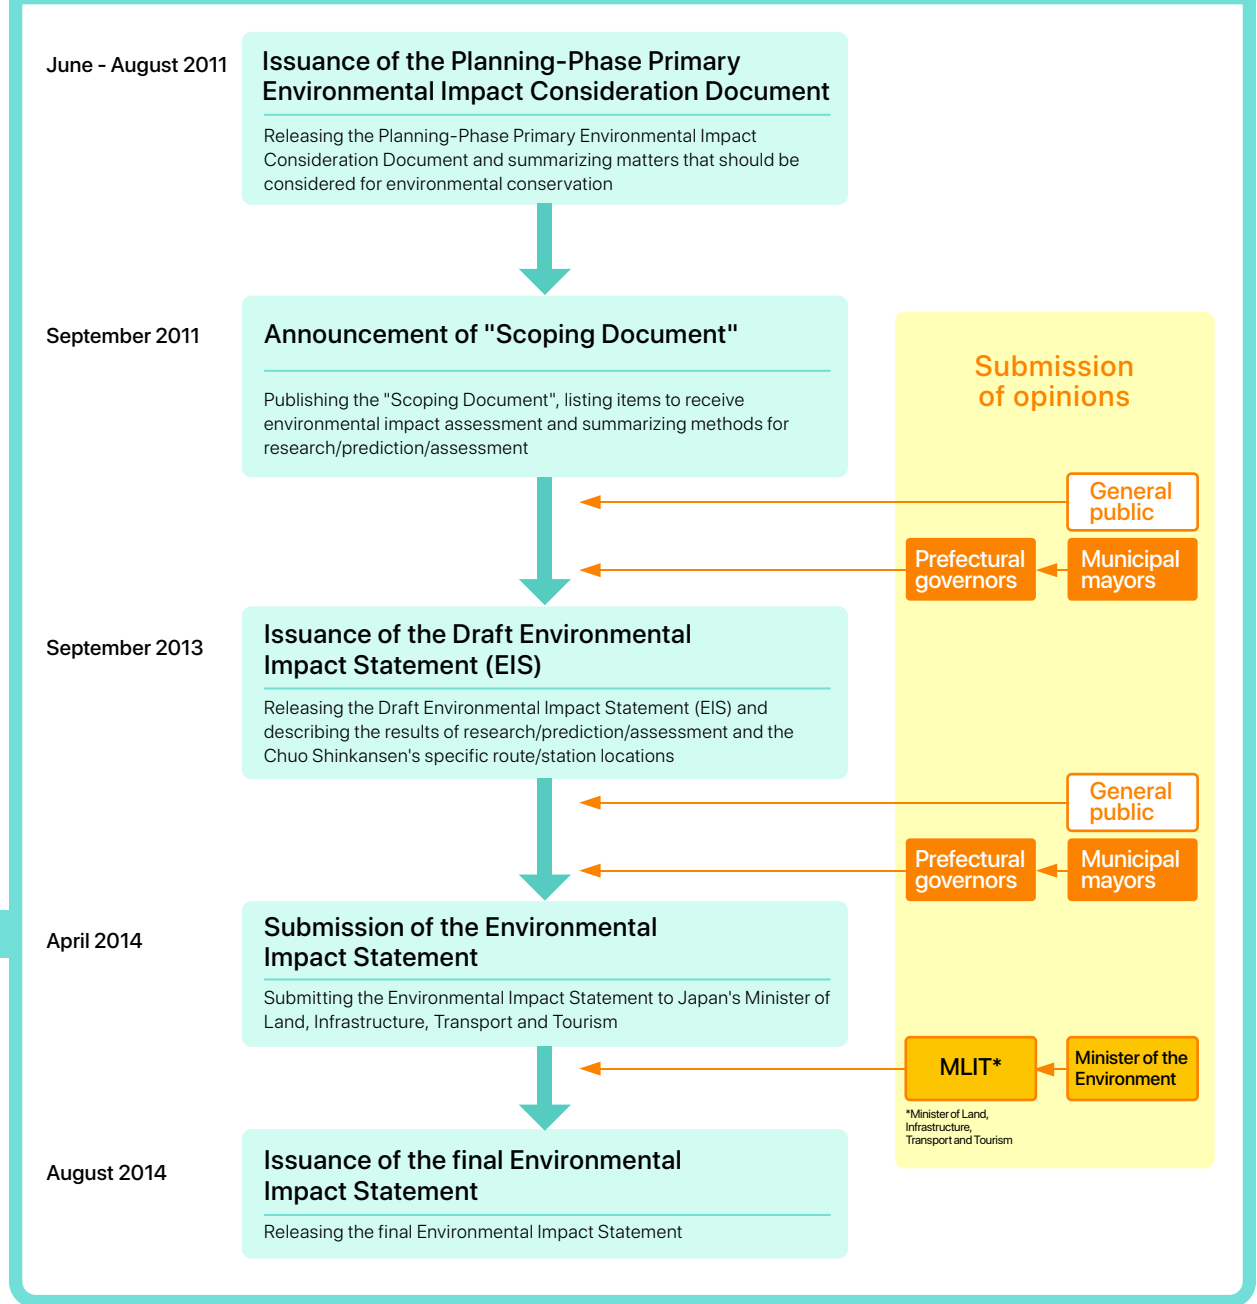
June - August 2011

Issuance of the Planning-Phase Primary Environmental Impact Consideration Document

Releasing the Planning-Phase Primary Environmental Impact Consideration Document and summarizing matters that should be considered for environmental conservation

September 2011

Announcement of "Scoping Document"

Publishing the "Scoping Document", listing items to receive environmental impact assessment and summarizing methods for research/prediction/assessment

Submission of opinions

General public

Prefectural governors

Municipal mayors

September 2013

Issuance of the Draft Environmental Impact Statement (EIS)

Releasing the Draft Environmental Impact Statement (EIS) and describing the results of research/prediction/assessment and the Chuo Shinkansen's specific route/station locations

General public

Prefectural governors

Municipal mayors

April 2014

Submission of the Environmental Impact Statement

Submitting the Environmental Impact Statement to Japan's Minister of Land, Infrastructure, Transport and Tourism

MLIT*

Minister of the Environment

*Minister of Land, Infrastructure, Transport and Tourism

August 2014

Issuance of the final Environmental Impact Statement

Releasing the final Environmental Impact Statement